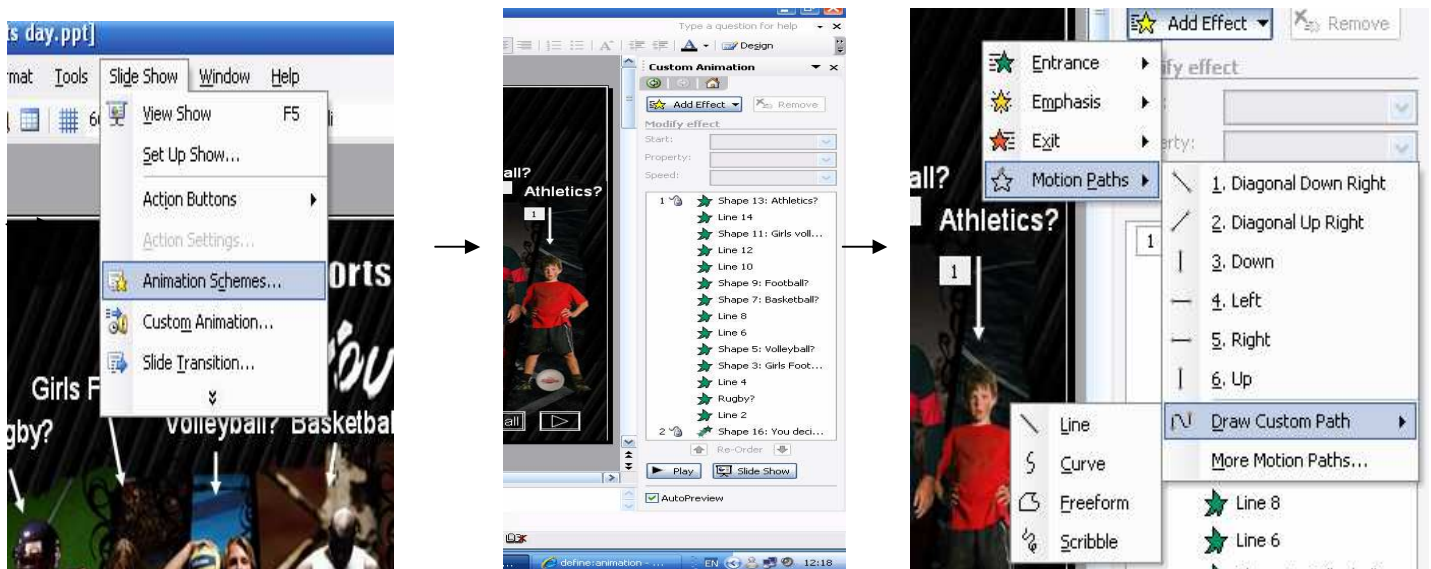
s day.ppt]

rmat Tools Slide Show Window Help

View Show F5

Set Up Show...

Action Buttons

Action Settings...

Animation Schemes...

Custom Animation...

Slide Transition...

orts

Girls F

gby?

Volleyball? Basketbal

Type a question for help

Design

Custom Animation

Add Effect Remove

Modify effect

Start:

Property:

Speed:

all?

Athletics?

1

1 Shape 13: Athletics?

Line 14

Shape 11: Girls voll...

Line 12

Line 10

Shape 9: Football?

Shape 7: Basketball?

Line 8

Line 6

Shape 5: Volleyball?

Shape 3: Girls Foot...

Line 4

Rugby?

Line 2

2 Shape 16: You deci...

Re-Order

Play Slide Show

AutoPreview

define:animation - ... EN 12:18

Add Effect Remove

Entrance

Emphasis

Exit

Motion Paths

ify effect

erty:

all?

Athletics?

1

1

1. Diagonal Down Right

2. Diagonal Up Right

3. Down

4. Left

5. Right

6. Up

Draw Custom Path

More Motion Paths...

Line

Curve

Freeform

Scribble

Line 8

Line 6